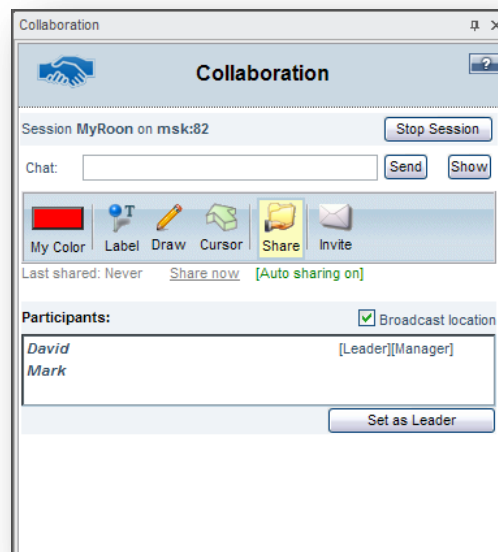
Collaboration

Collaboration

Session MyRoon on msk:82

Stop Session

Chat:

Send

Show

My Color

Label

Draw

Cursor

Share

Invite

Last shared: Never

Share now

[Auto sharing on]

Participants:

Broadcast location

David

[Leader][Manager]

Mark

Set as Leader